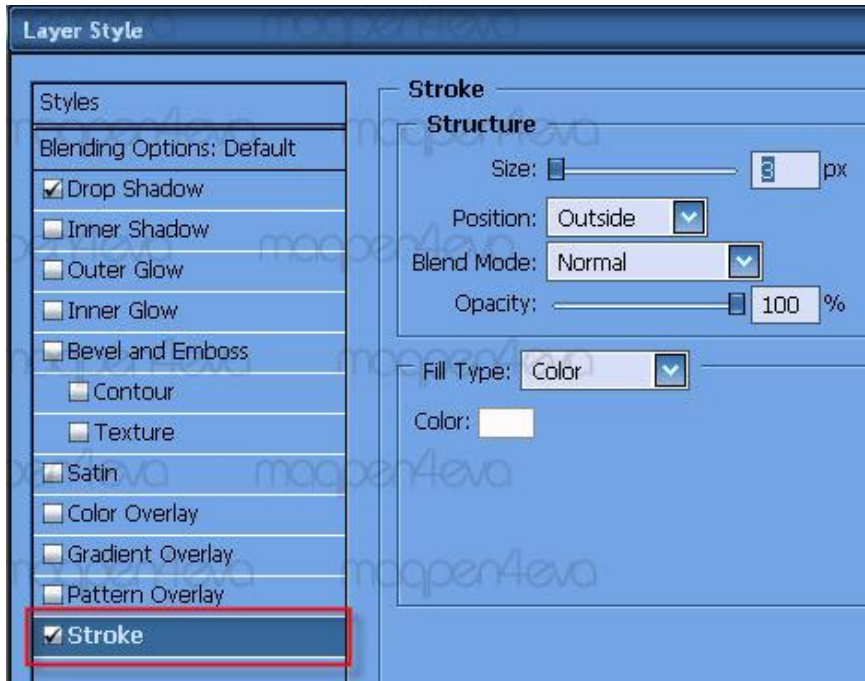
Layer Style

Styles
Blending Options: Default
Drop Shadow
Inner Shadow
Outer Glow
Inner Glow
Bevel and Emboss
Contour
Texture
Satin
Color Overlay
Gradient Overlay
Pattern Overlay
Stroke

Stroke
Structure
Size: 3 px
Position: Outside
Blend Mode: Normal
Opacity: 100 %
Fill Type: Color
Color:

maqpen4eva